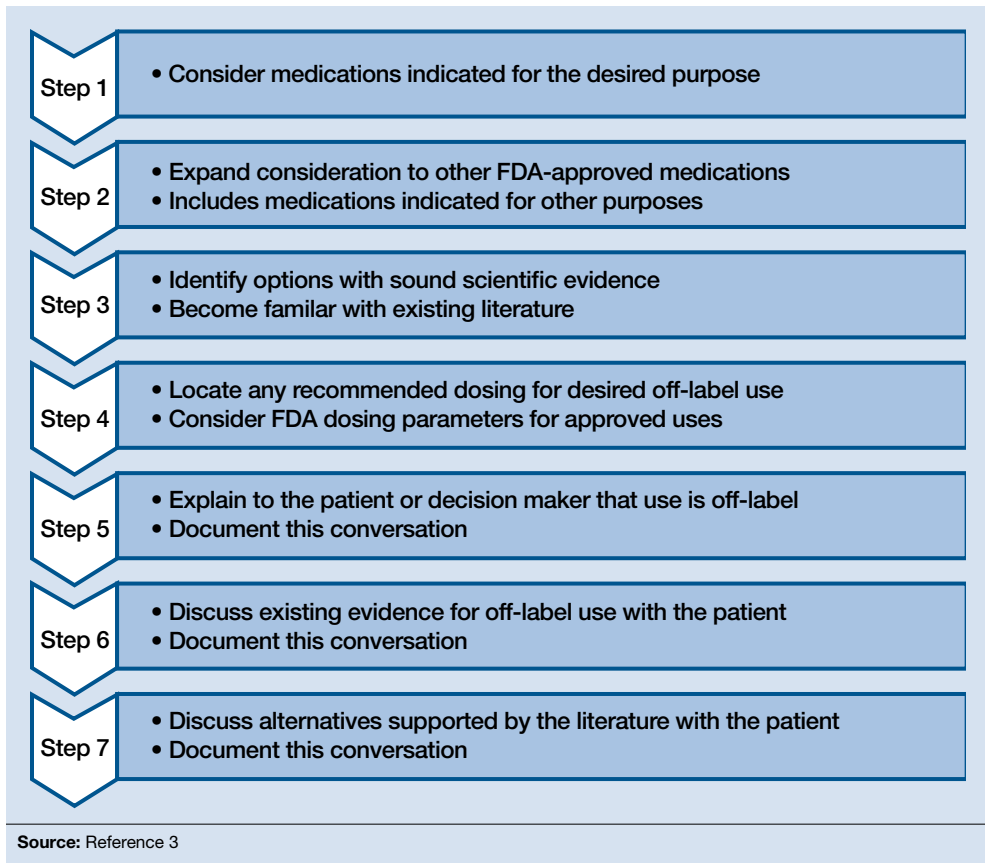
Step 1
• Consider medications indicated for the desired purpose

Step 2
• Expand consideration to other FDA-approved medications
• Includes medications indicated for other purposes

Step 3
• Identify options with sound scientific evidence
• Become familar with existing literature

Step 4
• Locate any recommended dosing for desired off-label use
• Consider FDA dosing parameters for approved uses

Step 5
• Explain to the patient or decision maker that use is off-label
• Document this conversation

Step 6
• Discuss existing evidence for off-label use with the patient
• Document this conversation

Step 7
• Discuss alternatives supported by the literature with the patient
• Document this conversation

Source: Reference 3